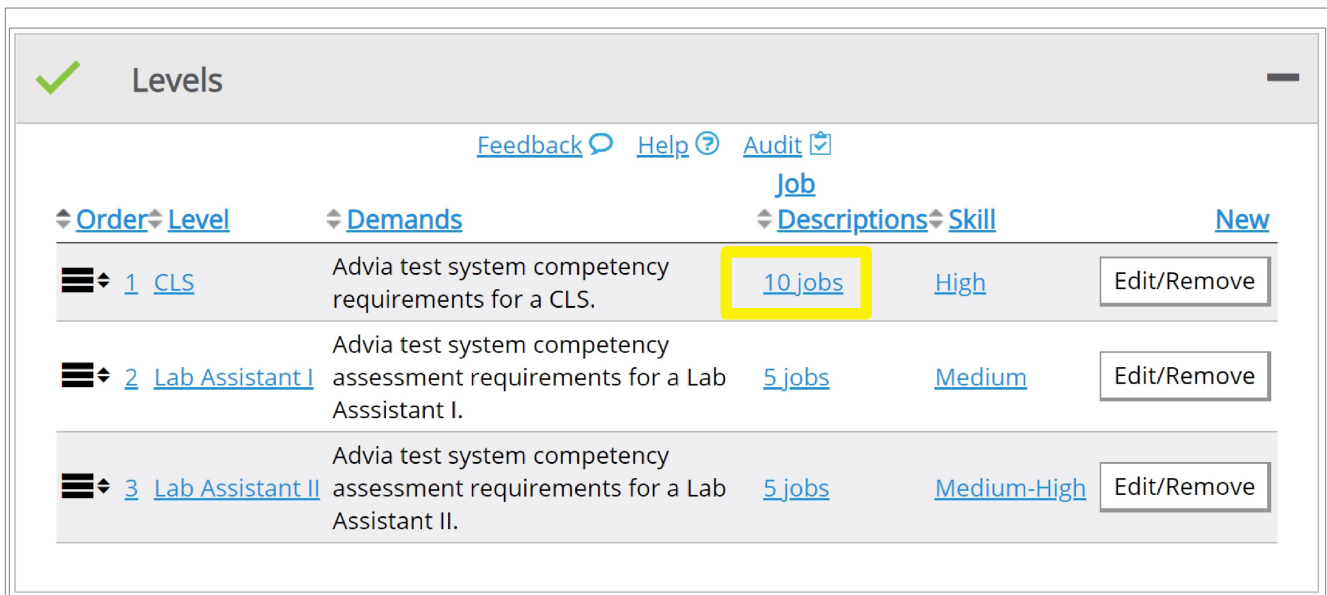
Levels

Feedback Help Audit

| Order | Level | Demands | Job Descriptions | Skill | New |
|---|---|---|---|---|---|
| 1 | CLS | Advia test system competency requirements for a CLS. | 10 jobs | High | Edit/Remove |
| 2 | Lab Assistant I | Advia test system competency assessment requirements for a Lab Asssistant I. | 5 jobs | Medium | Edit/Remove |
| 3 | Lab Assistant II | Advia test system competency assessment requirements for a Lab Assistant II. | 5 jobs | Medium-High | Edit/Remove |